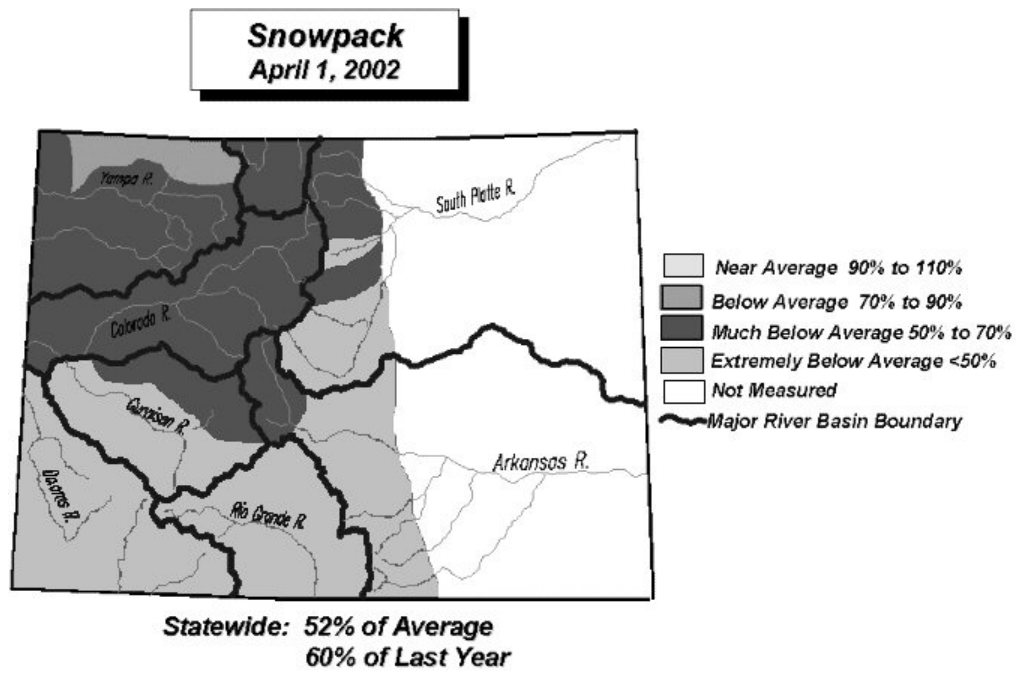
Snowpack
April 1, 2002

Yampa R.
South Platte R.
Colorado R.
Gunnison R.
Dolores R.
Rio Grande R.
Arkansas R.

Near Average 90% to 110%
Below Average 70% to 90%
Much Below Average 50% to 70%
Extremely Below Average <50%
Not Measured
Major River Basin Boundary

Statewide: 52% of Average
60% of Last Year